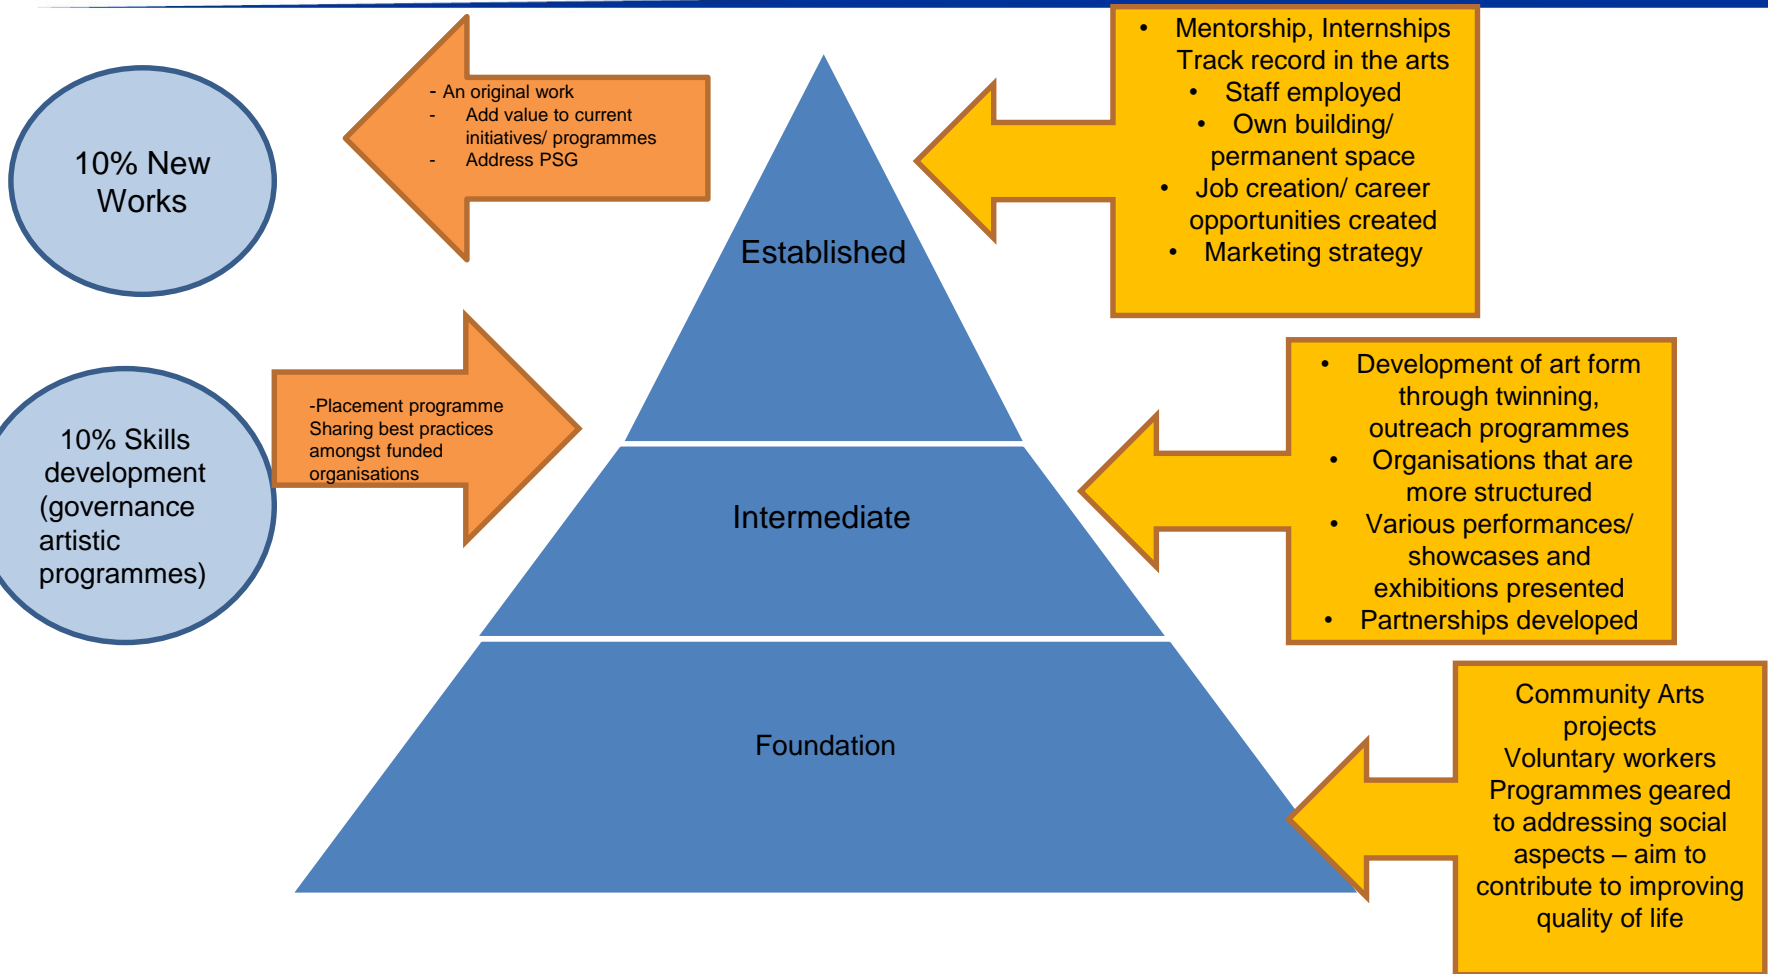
10% New Works

- An original work
- Add value to current initiatives/ programmes
- Address PSG

• Mentorship, Internships Track record in the arts
• Staff employed
• Own building/ permanent space
• Job creation/ career opportunities created
• Marketing strategy

Established

10% Skills development (governance artistic programmes)

-Placement programme Sharing best practices amongst funded organisations

• Development of art form through twinning, outreach programmes
• Organisations that are more structured
• Various performances/ showcases and exhibitions presented
• Partnerships developed

Intermediate

Foundation

Community Arts projects
Voluntary workers
Programmes geared to addressing social aspects – aim to contribute to improving quality of life